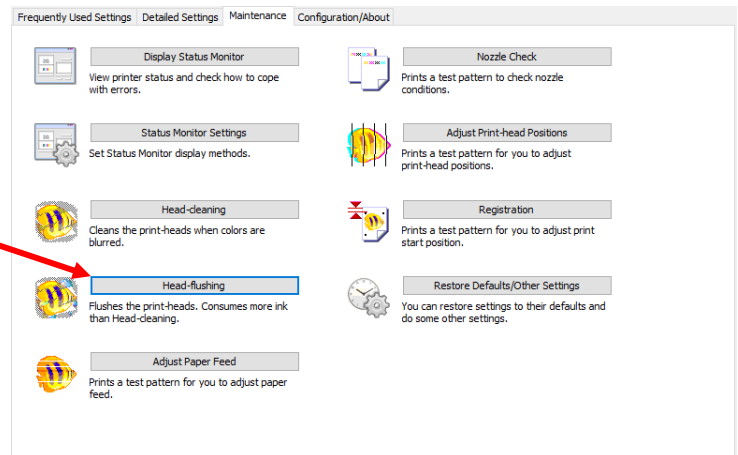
Frequently Used Settings | Detailed Settings | Maintenance | Configuration/About

Display Status Monitor
View printer status and check how to cope with errors.

Nozzle Check
Prints a test pattern to check nozzle conditions.

Status Monitor Settings
Set Status Monitor display methods.

Adjust Print-head Positions
Prints a test pattern for you to adjust print-head positions.

Head-cleaning
Cleans the print-heads when colors are blurred.

Registration
Prints a test pattern for you to adjust print start position.

Head-flushing
Flushes the print-heads. Consumes more ink than Head-cleaning.

Restore Defaults/Other Settings
You can restore settings to their defaults and do some other settings.

Adjust Paper Feed
Prints a test pattern for you to adjust paper feed.